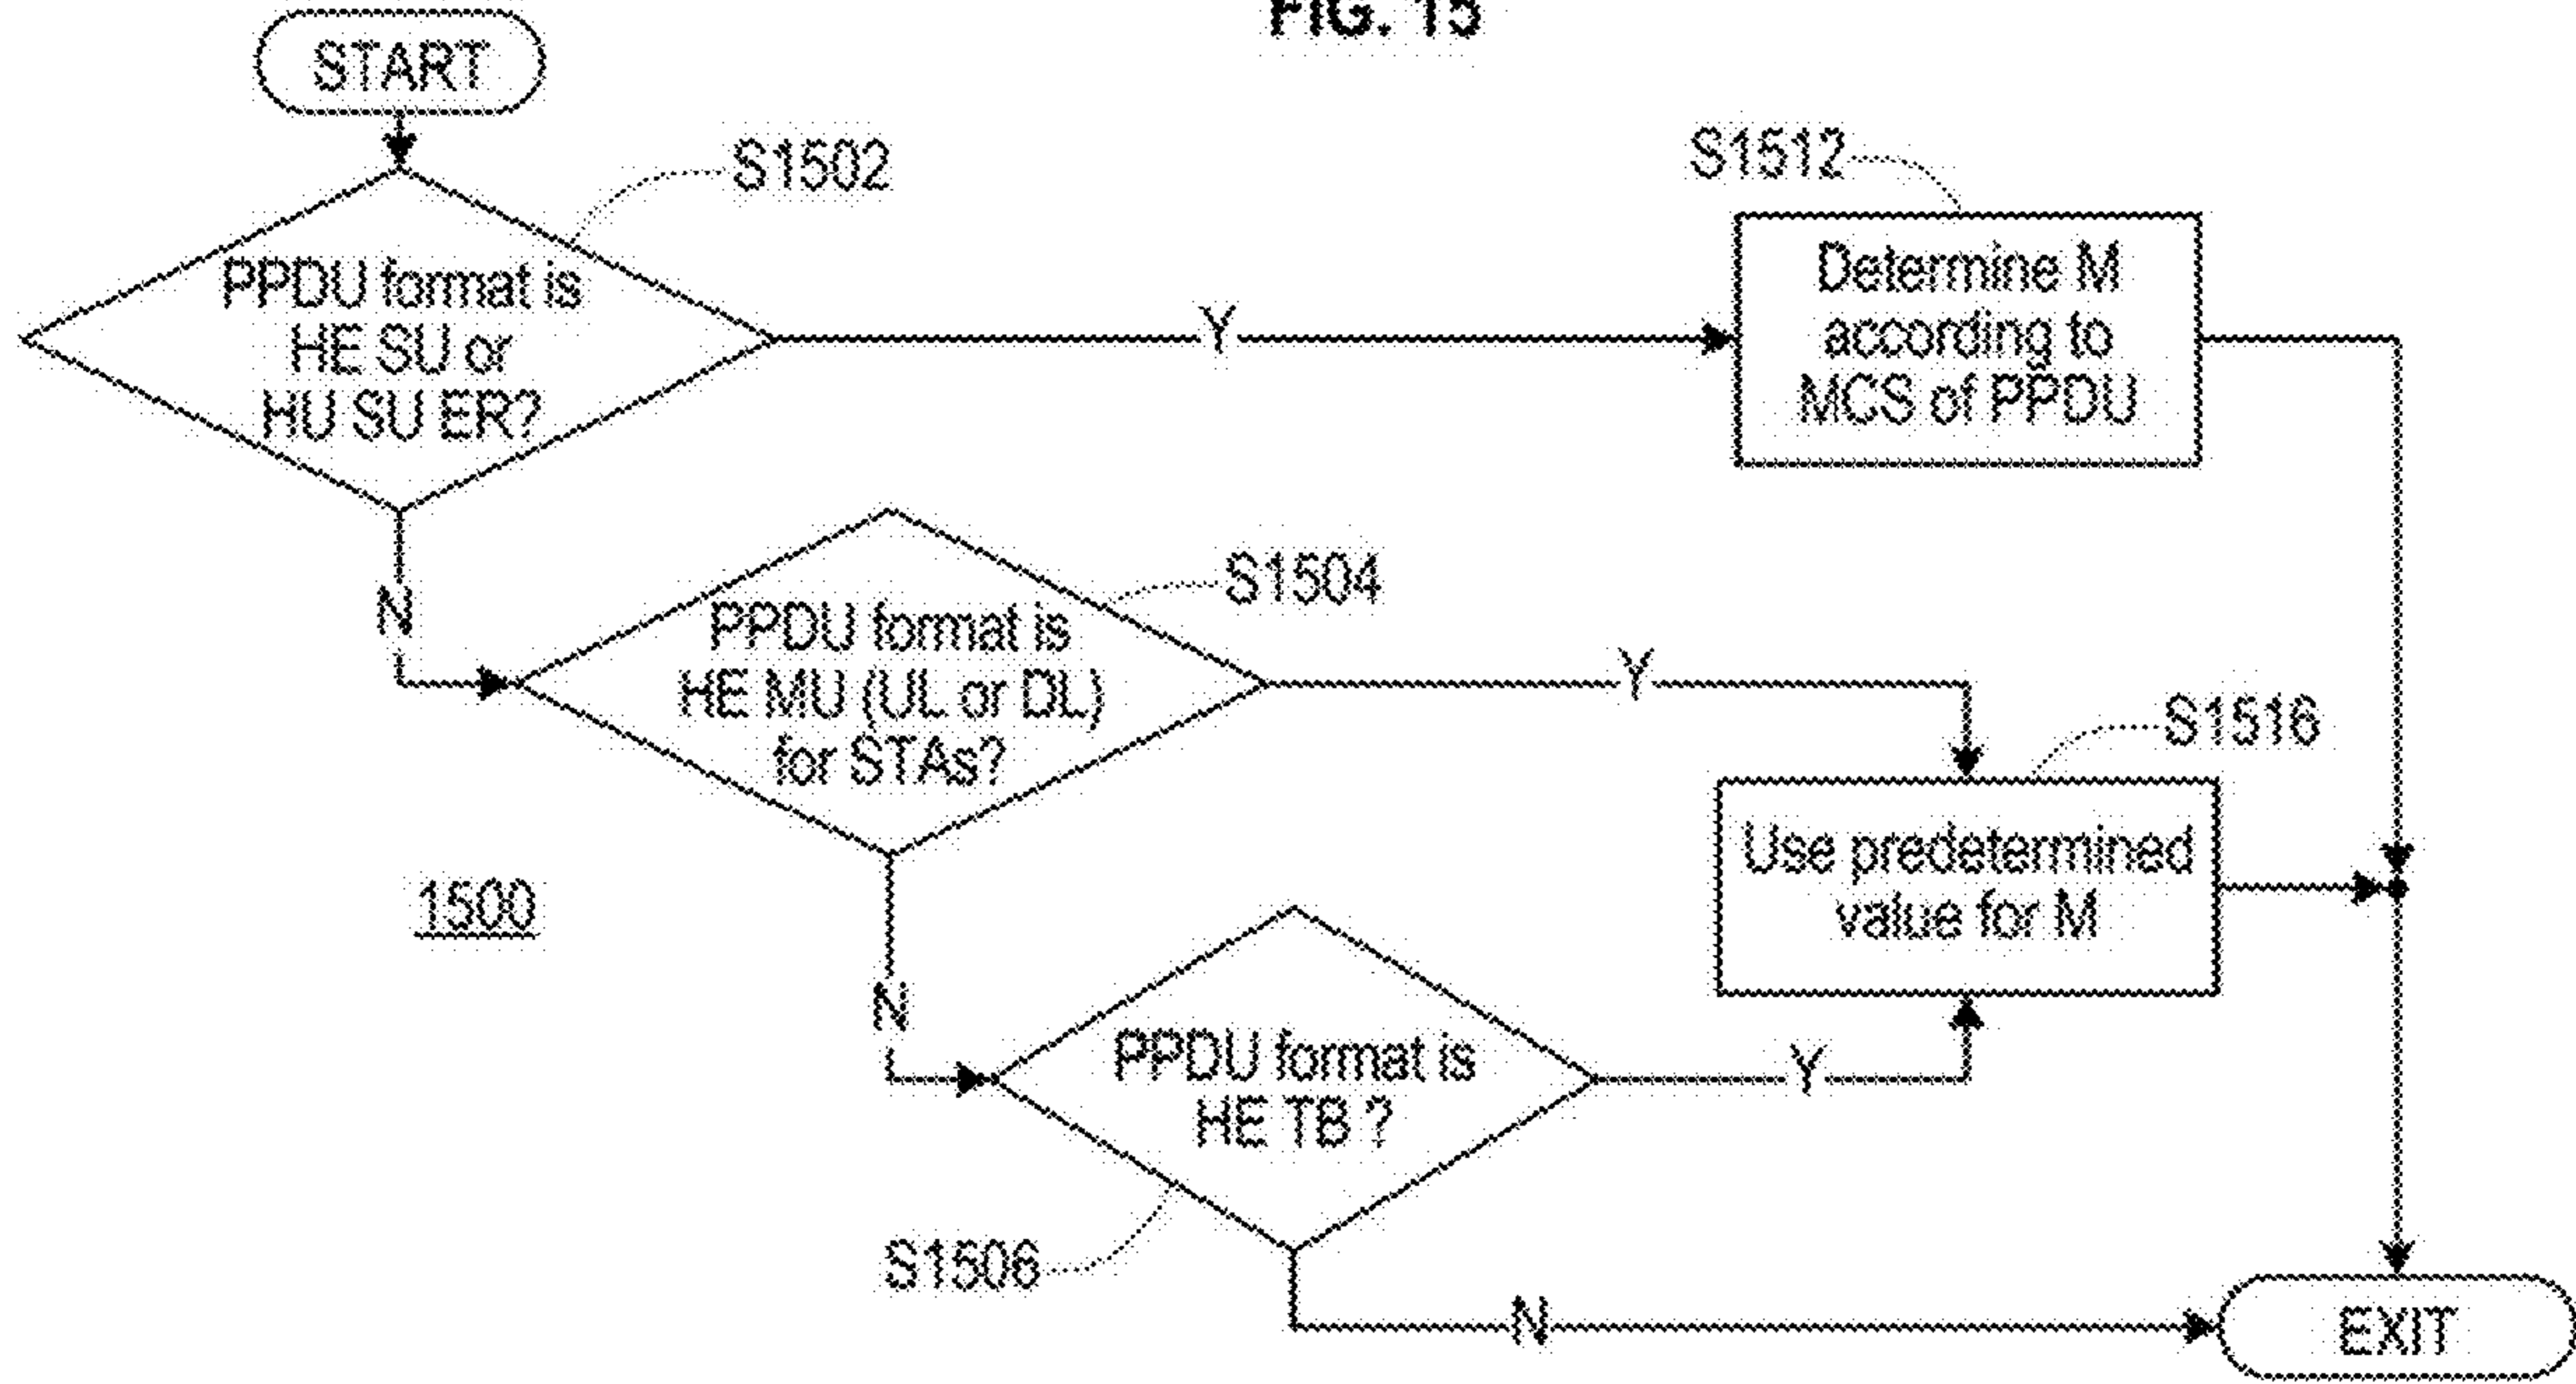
FIG. 15

START

S1502

PPDU format is HE SU or HU SU ER?

Y

N

S1512

Determine M according to MCS of PPDU

S1504

PPDU format is HE MU (UL or DL) for STAs?

Y

N

S1516

Use predetermined value for M

1500

PPDU format is HE TB ?

Y

N

S1506

EXIT